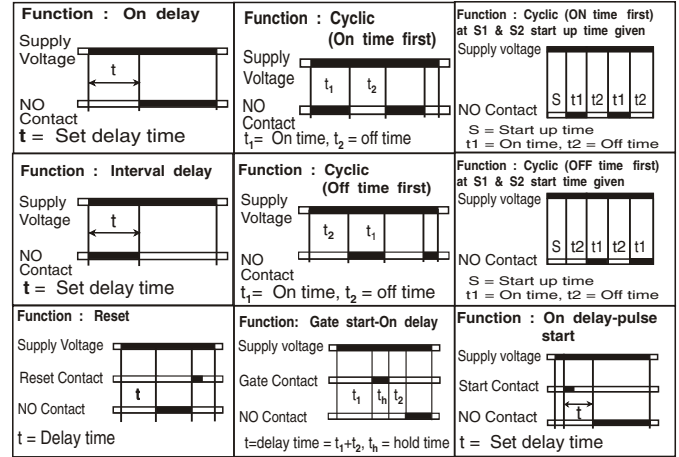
| Function : On delay | Function : Cyclic (On time first) | Function : Cyclic (ON time first) at S1 & S2 start up time given |
|---|---|---|
| Supply Voltage<br>t<br>NO Contact<br>**t** = Set delay time | Supply Voltage<br>$t_1$ $t_2$<br>NO Contact<br>$t_1$= On time, $t_2$ = off time | Supply voltage<br>S t1 t2 t1 t2<br>NO Contact<br>S = Start up time<br>t1 = On time, t2 = Off time |
| **Function : Interval delay** | **Function : Cyclic (Off time first)** | **Function : Cyclic (OFF time first) at S1 & S2 start time given** |
| Supply Voltage<br>t<br>NO Contact<br>**t** = Set delay time | Supply Voltage<br>$t_2$ $t_1$<br>NO Contact<br>$t_1$= On time, $t_2$ = off time | Supply voltage<br>S t2 t1 t2 t1<br>NO Contact<br>S = Start up time<br>t1 = On time, t2 = Off time |
| **Function : Reset** | **Function: Gate start-On delay** | **Function : On delay-pulse start** |
| Supply Voltage<br>Reset Contact<br>**t**<br>NO Contact<br>t = Delay time | Supply voltage<br>Gate Contact<br>$t_1$ $t_h$ $t_2$<br>NO Contact<br>t=delay time = $t_1$+$t_2$, $t_h$ = hold time | Supply voltage<br>Start Contact<br>t<br>NO Contact<br>t = Set delay time |